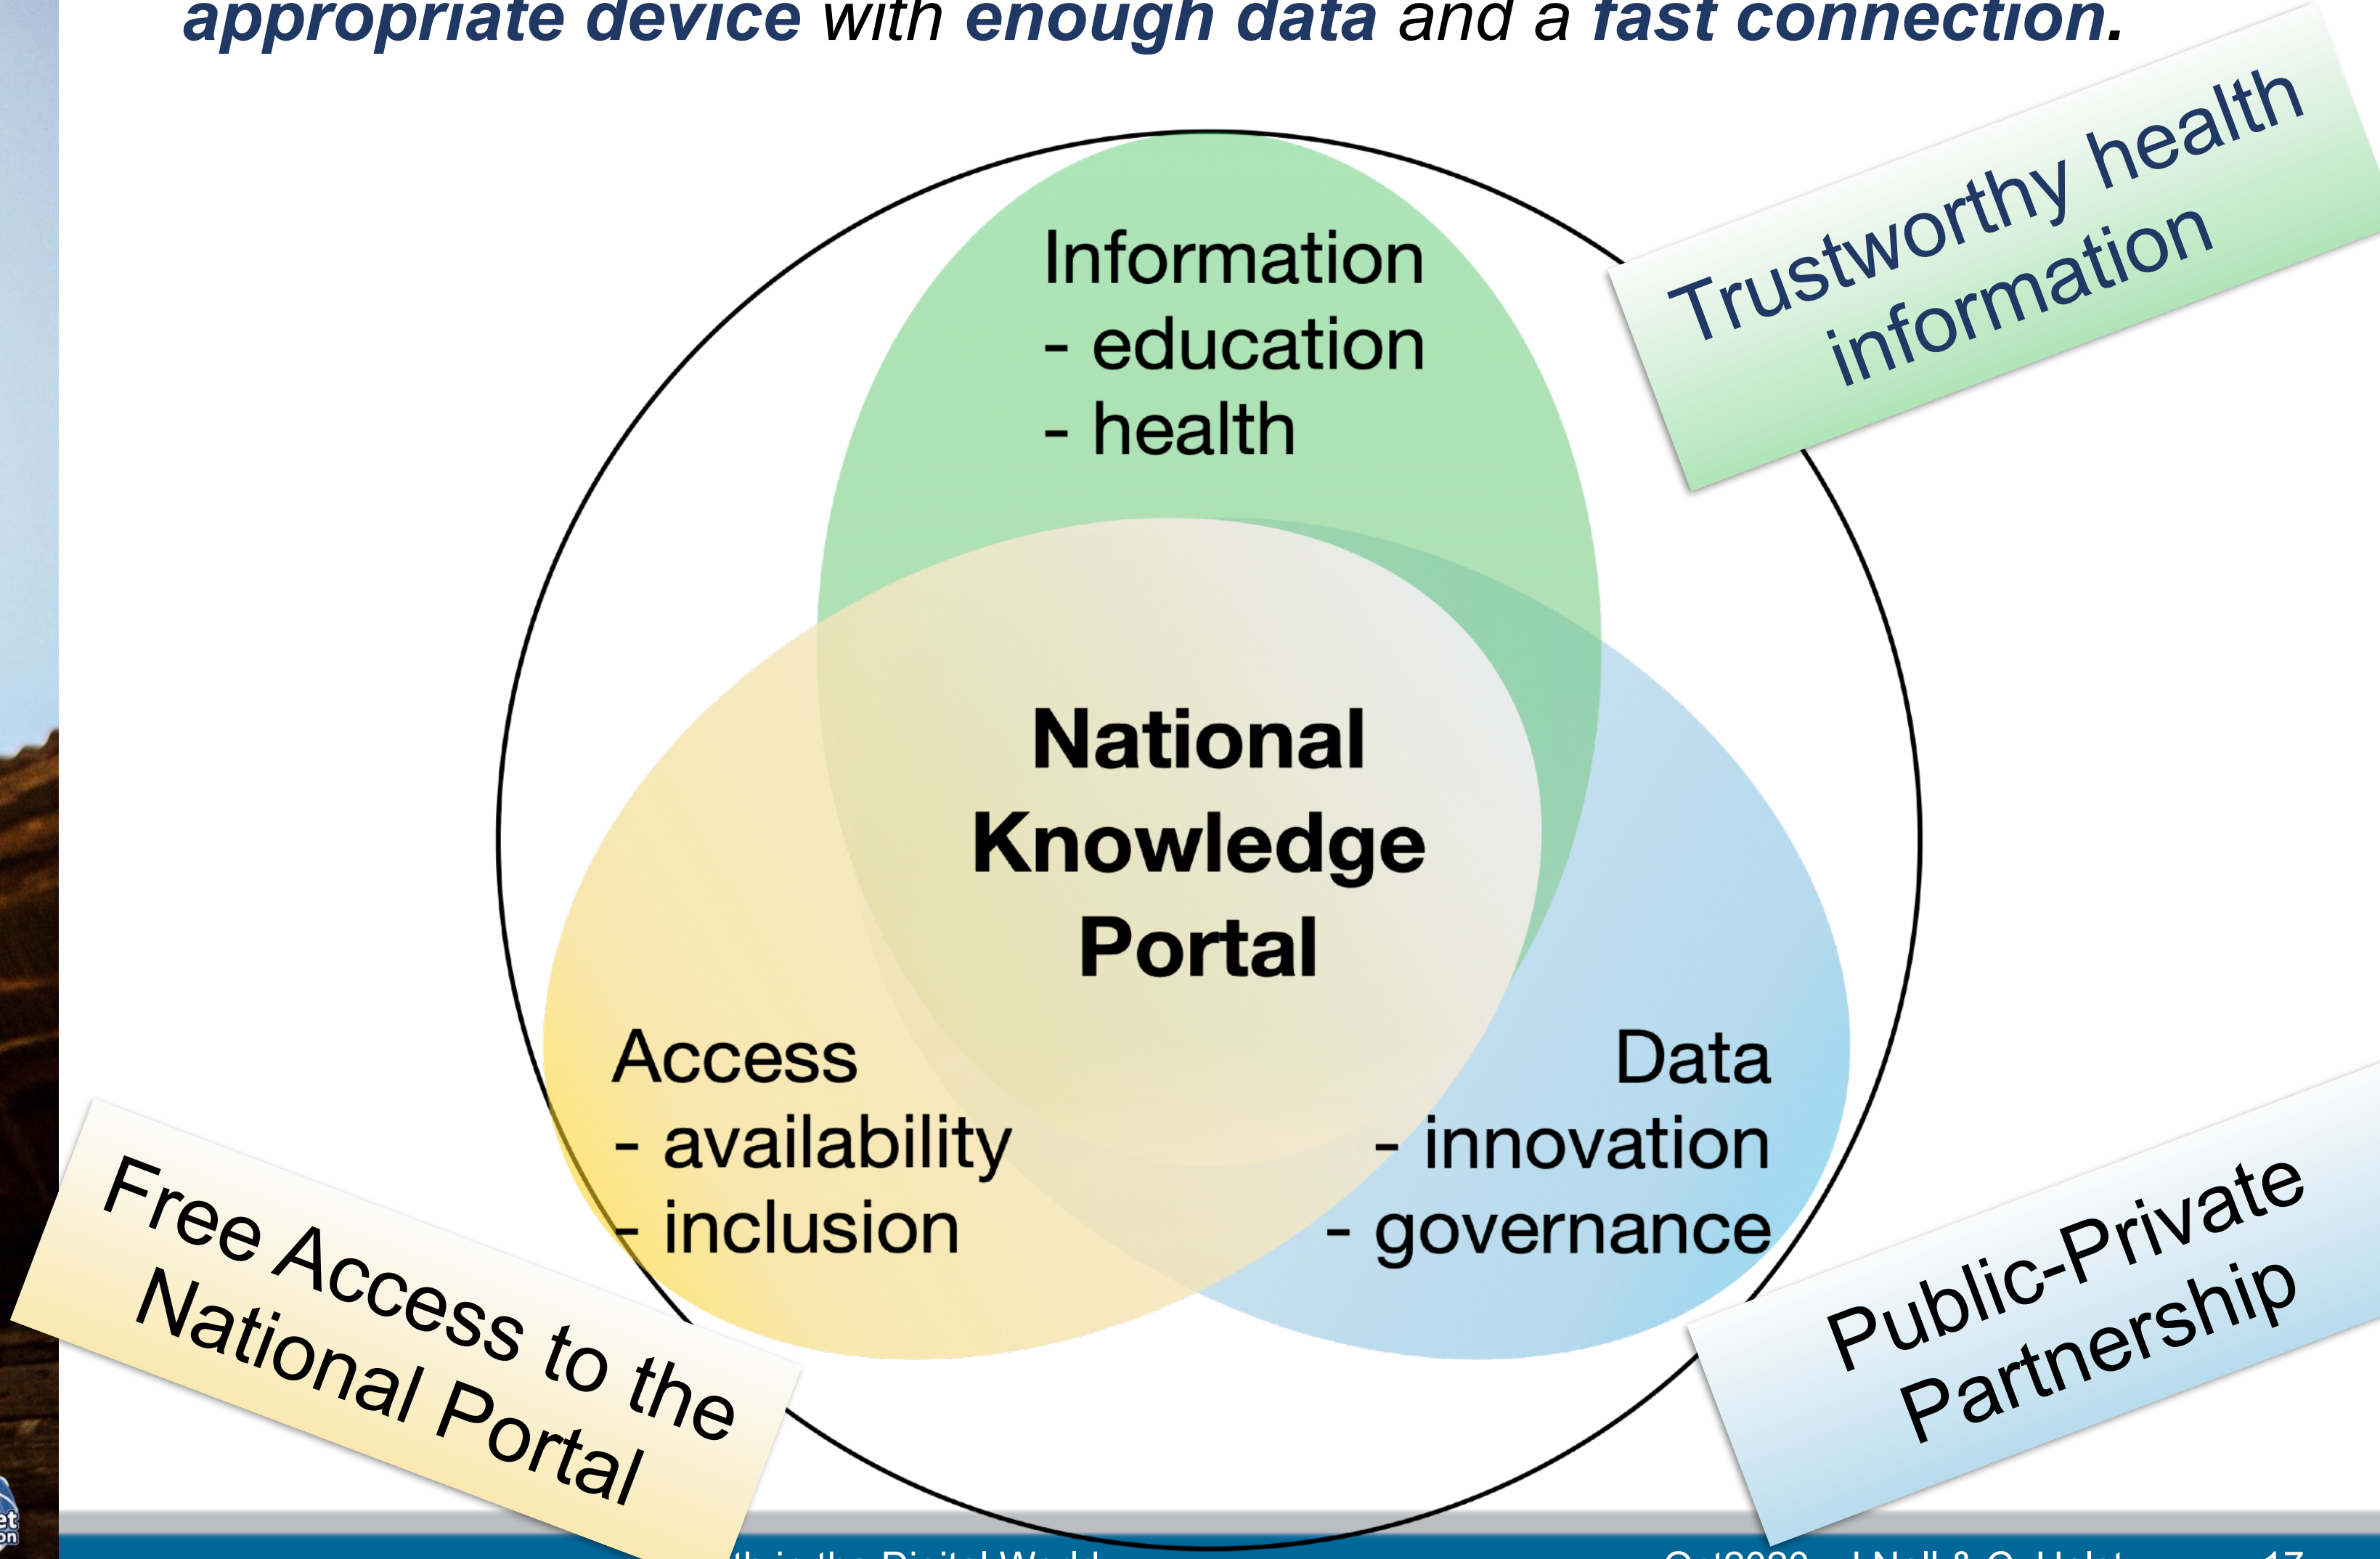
appropriate device with enough data and a fast connection.

Trustworthy health information

Information
- education
- health

National Knowledge Portal

Access
- availability
- inclusion

Data
- innovation
- governance

Free Access to the National Portal

Public-Private Partnership

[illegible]